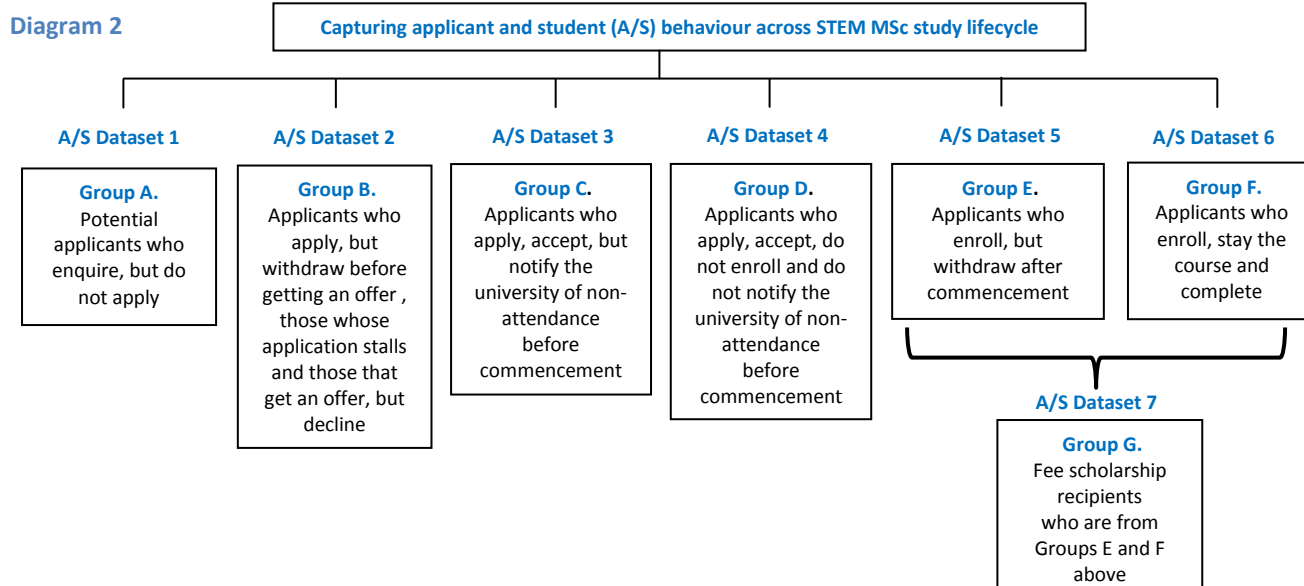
Diagram 2

Capturing applicant and student (A/S) behaviour across STEM MSc study lifecycle

A/S Dataset 1

Group A.
Potential applicants who enquire, but do not apply

A/S Dataset 2

Group B.
Applicants who apply, but withdraw before getting an offer , those whose application stalls and those that get an offer, but decline

A/S Dataset 3

Group C.
Applicants who apply, accept, but notify the university of non-attendance before commencement

A/S Dataset 4

Group D.
Applicants who apply, accept, do not enroll and do not notify the university of non-attendance before commencement

A/S Dataset 5

Group E.
Applicants who enroll, but withdraw after commencement

A/S Dataset 6

Group F.
Applicants who enroll, stay the course and complete

A/S Dataset 7

Group G.
Fee scholarship recipients who are from Groups E and F above